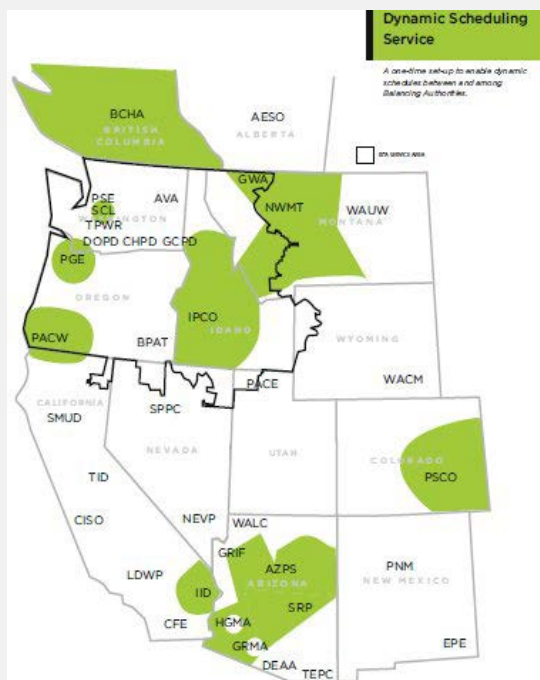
Dynamic Scheduling Service

A one-time set-up to enable dynamic schedules between and among Balancing Authorities.

BPA SERVICE AREA

BCHA
BRITISH COLUMBIA
AESO
ALBERTA
GWA
NWMT
WAUW
MONTANA
PSE
SCL
AVA
WASHINGTON
TPWR
DOPD CHPD GCPD
PGE
OREGON
IPCO
IDAHO
PACW
BPAT
WYOMING
WACM
PACE
CALIFORNIA
SMUD
SPPC
NEVADA
UTAH
COLORADO
PSCO
TID
CISO
NEVP
WALC
GRIF
AZPS
ARIZONA
LDWP
IID
SRP
PNM
NEW MEXICO
CFE
HGMA
GRMA
DEAA
TEPC
EPE